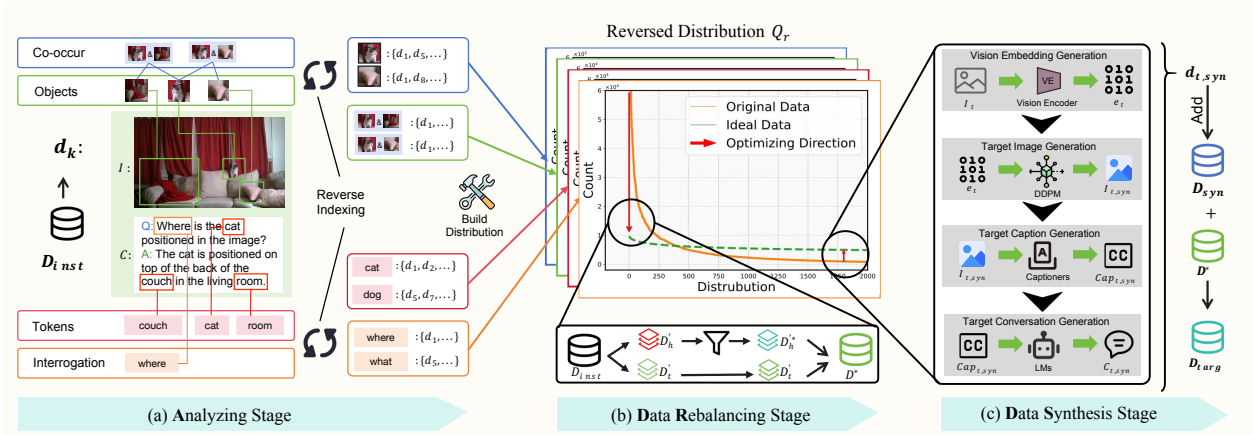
Co-occur

Objects

$d_k$:

$D_{inst}$

$I$:

$C$:

Q: Where is the cat positioned in the image?

A: The cat is positioned on top of the back of the couch in the living room.

Tokens

couch

cat

room

Interrogation

where

Reverse Indexing

: $\{d_1, d_5, \dots\}$

: $\{d_1, d_8, \dots\}$

: $\{d_1, \dots\}$

: $\{d_1, \dots\}$

Build Distribution

cat : $\{d_1, d_2, \dots\}$

dog : $\{d_5, d_7, \dots\}$

where : $\{d_1, \dots\}$

what : $\{d_5, \dots\}$

Reversed Distribution $Q_r$

Count

Count

Count

Count

$\times10^4$

Original Data

Ideal Data

Optimizing Direction

0 250 500 750 1000 1250 1500 1750 2000

Distrubution

$D_{inst}$

$D_h^{'}$

$D_h^{'*}$

$D_t^{'}$

$D_t^{'}$

$D^*$

Vision Embedding Generation

$I_t$

VE

Vision Encoder

$e_t$

Target Image Generation

$e_t$

DDPM

$I_{t,syn}$

Target Caption Generation

$I_{t,syn}$

Captioners

$Cap_{t,syn}$

Target Conversation Generation

$Cap_{t,syn}$

LMs

$C_{t,syn}$

$d_{t,syn}$

Add

$D_{syn}$

+

$D^*$

$D_{targ}$

(a) Analyzing Stage

(b) Data Rebalancing Stage

(c) Data Synthesis Stage